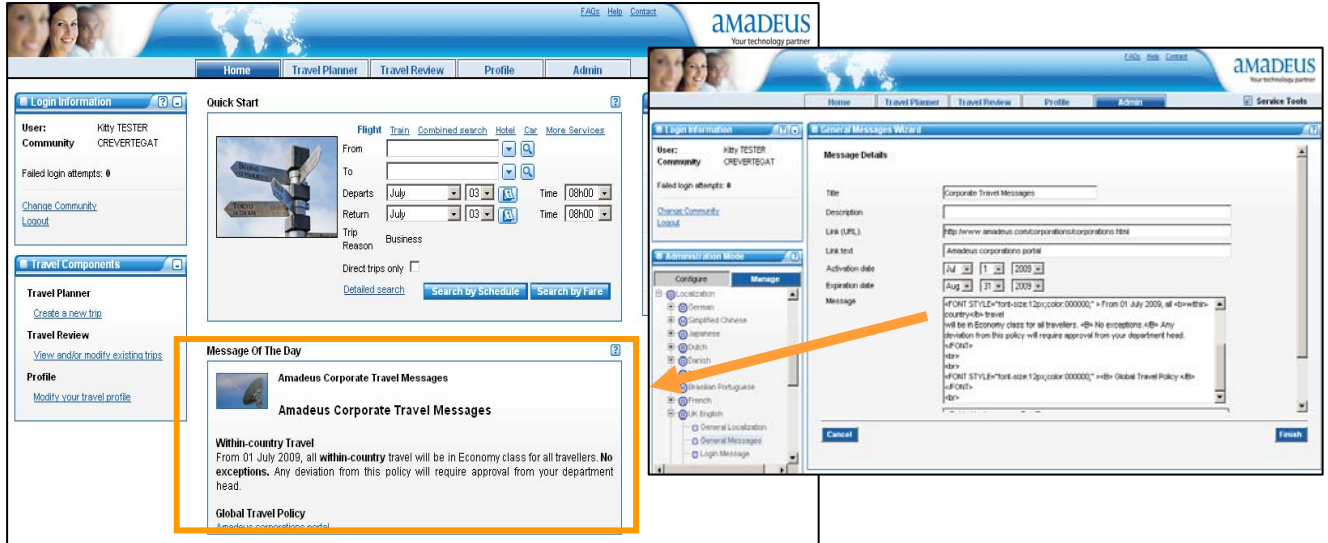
FAQs Help Contact

amadeus
Your technology partner

Home | Travel Planner | Travel Review | Profile | Admin

Login Information

User: Kitty TESTER
Community CREVERTEGAT

Failed login attempts: 0

Change Community
Logout

Travel Components

Travel Planner
Create a new trip
Travel Review
View and/or modify existing trips
Profile
Modify your travel profile

Quick Start

Flight Train Combined search Hotel Car More Services

From
To
Departs July 03 Time 08h00
Return July 03 Time 08h00
Trip Reason Business
Direct trips only

Detailed search Search by Schedule Search by Fare

Message Of The Day

Amadeus Corporate Travel Messages

Amadeus Corporate Travel Messages

Within-country Travel
From 01 July 2009, all **within-country** travel will be in Economy class for all travellers. **No exceptions.** Any deviation from this policy will require approval from your department head.

Global Travel Policy
Amadeus corporations portal

FAQs Help Contact

amadeus
Your technology partner

Home | Travel Planner | Travel Review | Profile | Admin | Service Tools

Login Information

User: Kitty TESTER
Community CREVERTEGAT

Failed login attempts: 0

Change Community
Logout

Administration Mode

Configure | Manage

Localization
German
Simplified Chinese
Japanese
Dutch
Danish
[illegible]
Brazilian Portuguese
French
UK English
General Localization
General Messages
Login Message

General Messages Wizard

Message Details

Title Corporate Travel Messages
Description
Link (URL) http://www.amadeus.com/corporations/corporations.html
Link text Amadeus corporations portal
Activation date Jul 1 2009
Expiration date Aug 31 2009
Message <FONT STYLE="font-size:12px;color:000000;" > From 01 July 2009, all <b>within-country</b> travel will be in Economy class for all travellers. <B> No exceptions.</B> Any deviation from this policy will require approval from your department head. </FONT> <br> <br> <FONT STYLE="font-size:12px;color:000000;" ><B> Global Travel Policy </B> </FONT> <br>

Cancel Finish